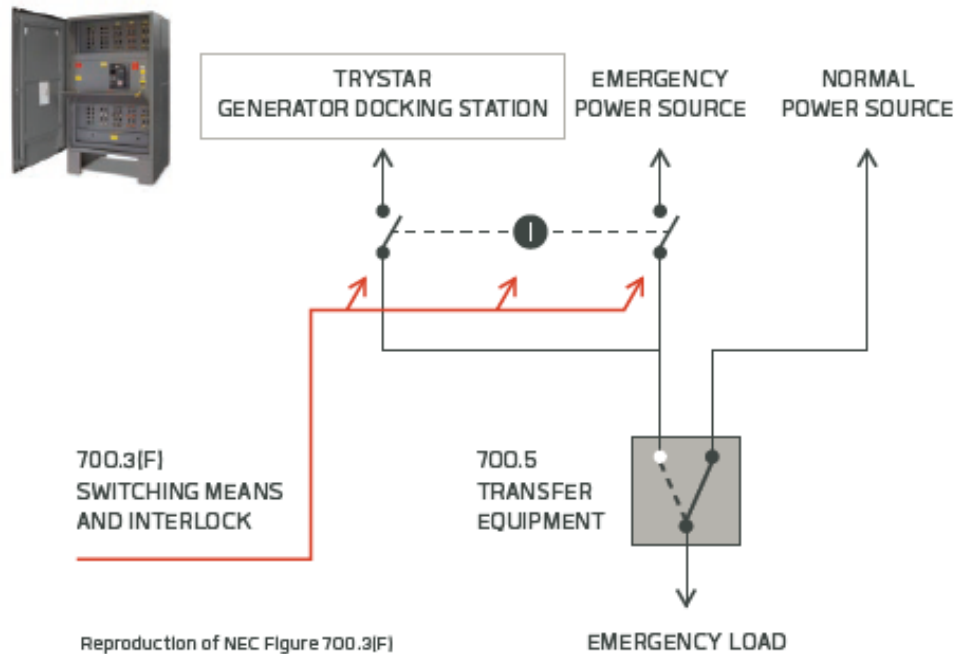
TRYSTAR
GENERATOR DOCKING STATION

EMERGENCY
POWER SOURCE

NORMAL
POWER SOURCE

I

700.3(F)
SWITCHING MEANS
AND INTERLOCK

700.5
TRANSFER
EQUIPMENT

Reproduction of NEC Figure 700.3(F)

EMERGENCY LOAD